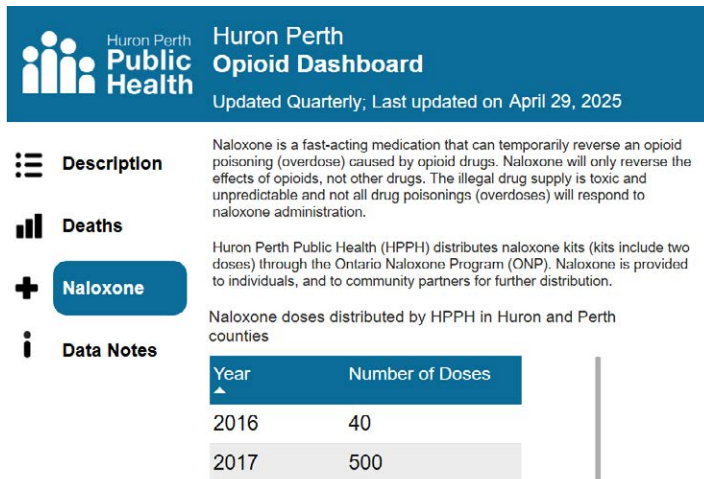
Huron Perth Public Health

Huron Perth
Opioid Dashboard
Updated Quarterly; Last updated on April 29, 2025

Description

Deaths

Naloxone

Data Notes

Naloxone is a fast-acting medication that can temporarily reverse an opioid poisoning (overdose) caused by opioid drugs. Naloxone will only reverse the effects of opioids, not other drugs. The illegal drug supply is toxic and unpredictable and not all drug poisonings (overdoses) will respond to naloxone administration.

Huron Perth Public Health (HPPH) distributes naloxone kits (kits include two doses) through the Ontario Naloxone Program (ONP). Naloxone is provided to individuals, and to community partners for further distribution.

Naloxone doses distributed by HPPH in Huron and Perth counties

| Year | Number of Doses |
|---|---|
| 2016 | 40 |
| 2017 | 500 |